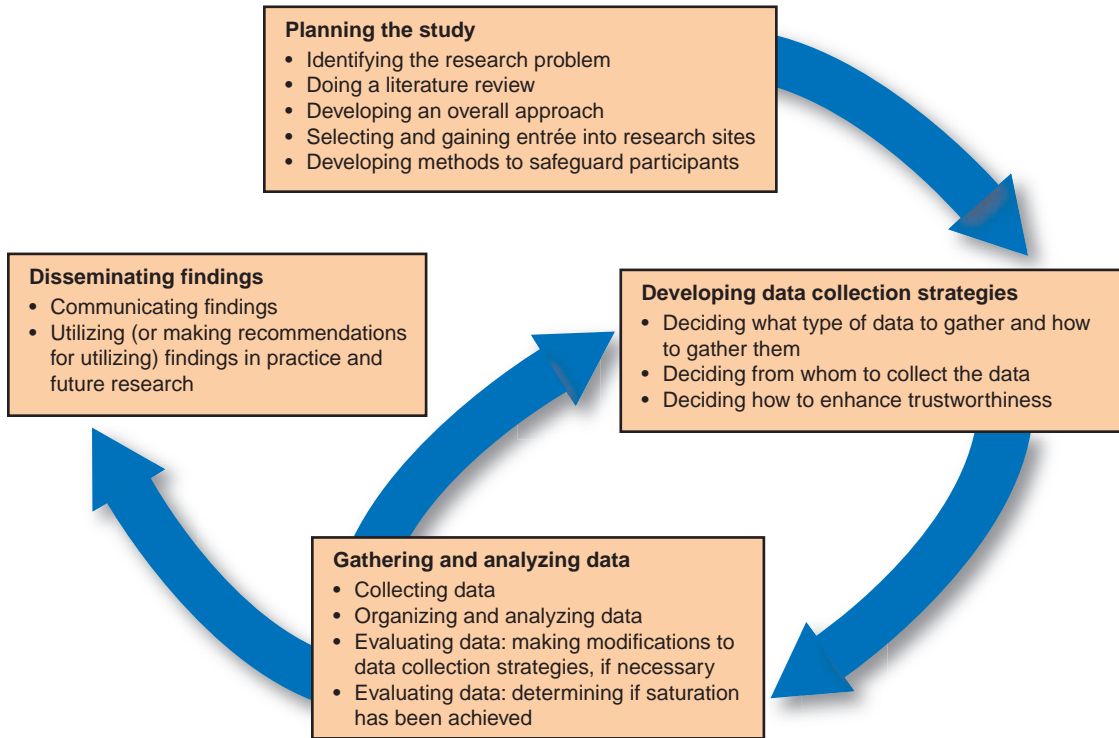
Planning the study
• Identifying the research problem
• Doing a literature review
• Developing an overall approach
• Selecting and gaining entrée into research sites
• Developing methods to safeguard participants

Developing data collection strategies
• Deciding what type of data to gather and how to gather them
• Deciding from whom to collect the data
• Deciding how to enhance trustworthiness

Gathering and analyzing data
• Collecting data
• Organizing and analyzing data
• Evaluating data: making modifications to data collection strategies, if necessary
• Evaluating data: determining if saturation has been achieved

Disseminating findings
• Communicating findings
• Utilizing (or making recommendations for utilizing) findings in practice and future research